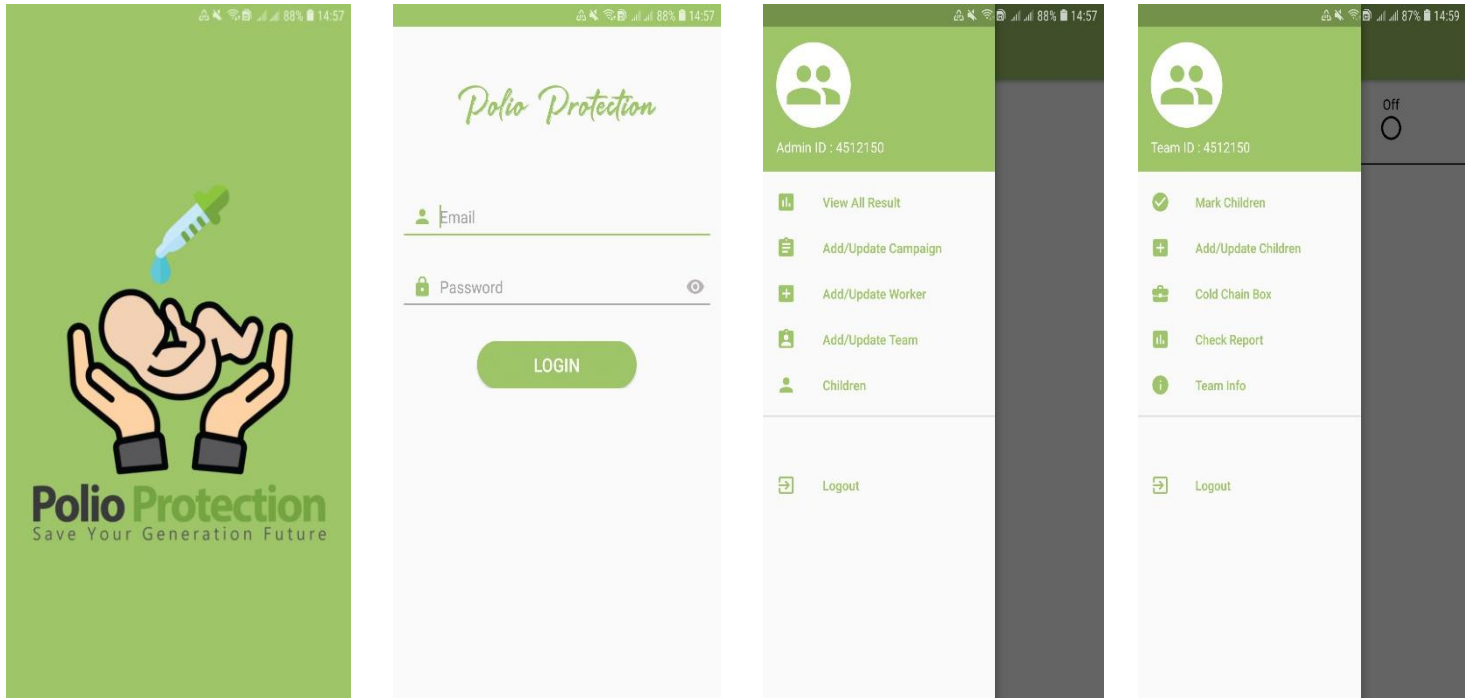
88% 14:57

Polio Protection
Save Your Generation Future

88% 14:57

Polio Protection

Email

Password

LOGIN

88% 14:57

Admin ID : 4512150

View All Result

Add/Update Campaign

Add/Update Worker

Add/Update Team

Children

Logout

87% 14:59

Off

Team ID : 4512150

Mark Children

Add/Update Children

Cold Chain Box

Check Report

Team Info

Logout